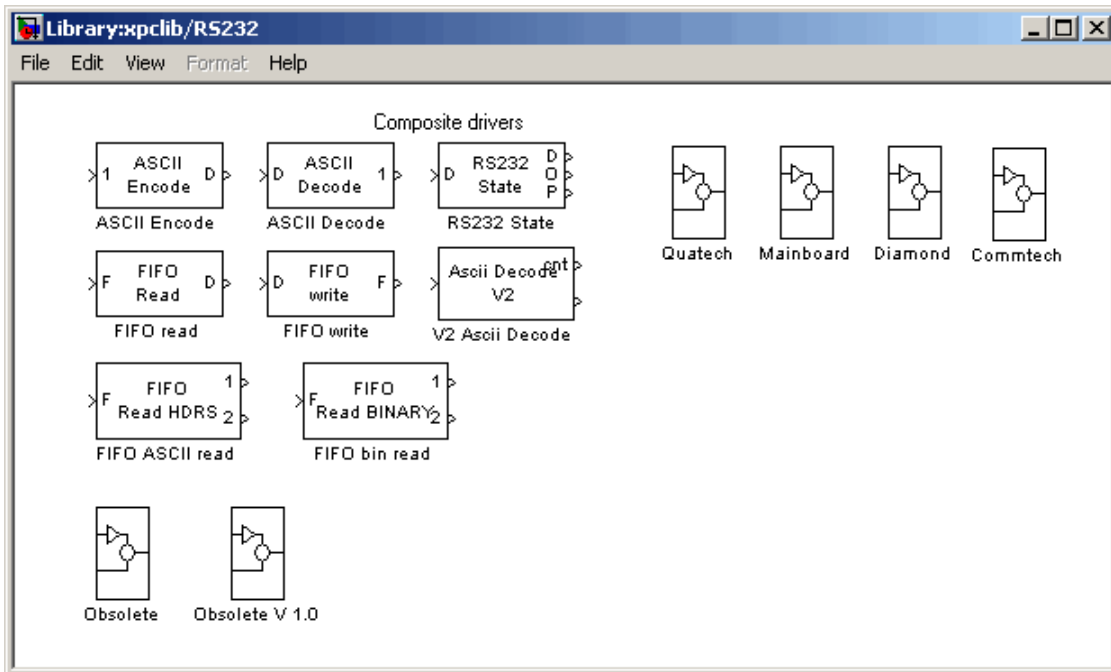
Library:xpclib/RS232

File Edit View Format Help

Composite drivers

1 ASCII Encode D
ASCII Encode

D ASCII Decode 1
ASCII Decode

D RS232 State D O P
RS232 State

F FIFO Read D
FIFO read

D FIFO write F
FIFO write

Ascii Decode cnt V2
V2 Ascii Decode

F FIFO Read HDRS 1 2
FIFO ASCII read

F FIFO Read BINARY 1 2
FIFO bin read

Quatech

Mainboard

Diamond

Commtech

Obsolete

Obsolete V 1.0